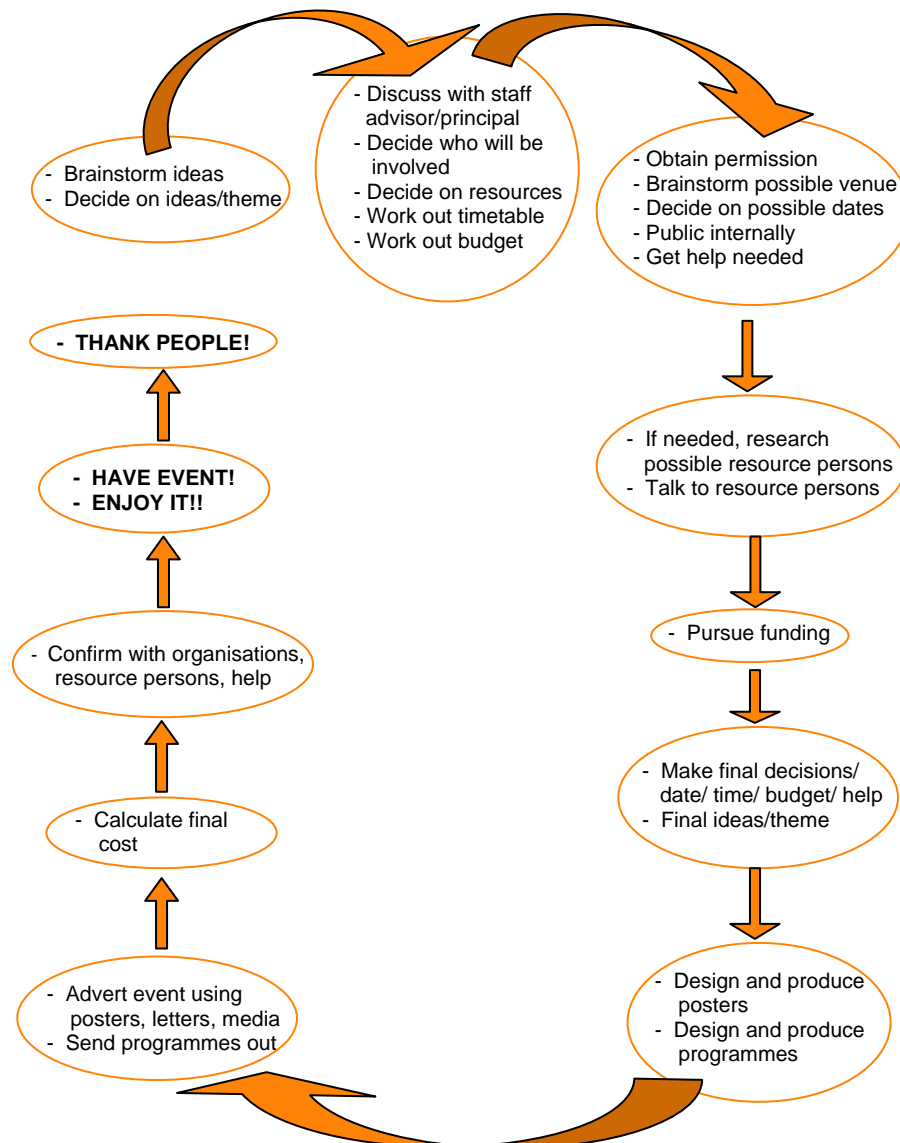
- Brainstorm ideas
- Decide on ideas/theme

- Discuss with staff advisor/principal
- Decide who will be involved
- Decide on resources
- Work out timetable
- Work out budget

- Obtain permission
- Brainstorm possible venue
- Decide on possible dates
- Public internally
- Get help needed

- If needed, research possible resource persons
- Talk to resource persons

- Pursue funding

- Make final decisions/ date/ time/ budget/ help
- Final ideas/theme

- Design and produce posters
- Design and produce programmes

- Advert event using posters, letters, media
- Send programmes out

- Calculate final cost

- Confirm with organisations, resource persons, help

- HAVE EVENT!
- ENJOY IT!!

- THANK PEOPLE!